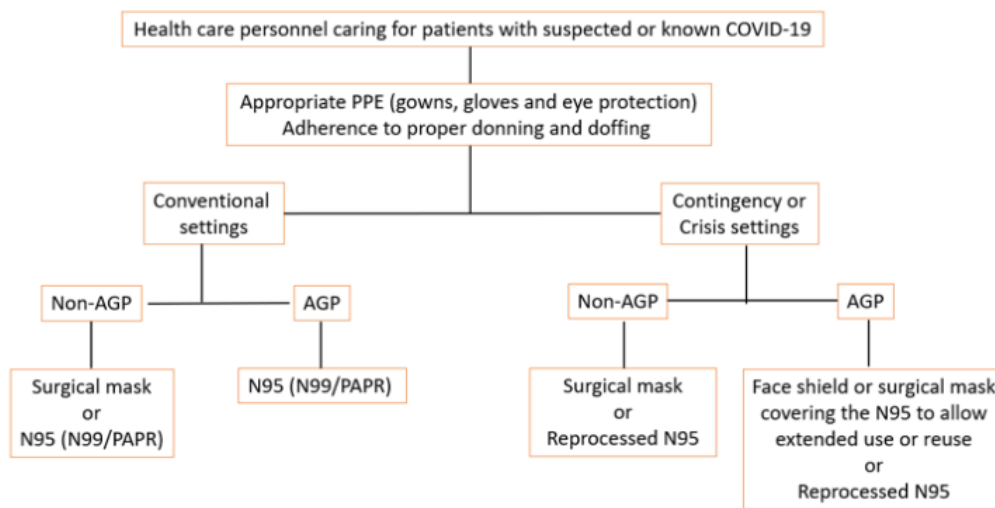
Health care personnel caring for patients with suspected or known COVID-19

Appropriate PPE (gowns, gloves and eye protection)
Adherence to proper donning and doffing

Conventional settings

Non-AGP

Surgical mask or N95 (N99/PAPR)

AGP

N95 (N99/PAPR)

Contingency or Crisis settings

Non-AGP

Surgical mask or Reprocessed N95

AGP

Face shield or surgical mask covering the N95 to allow extended use or reuse or Reprocessed N95